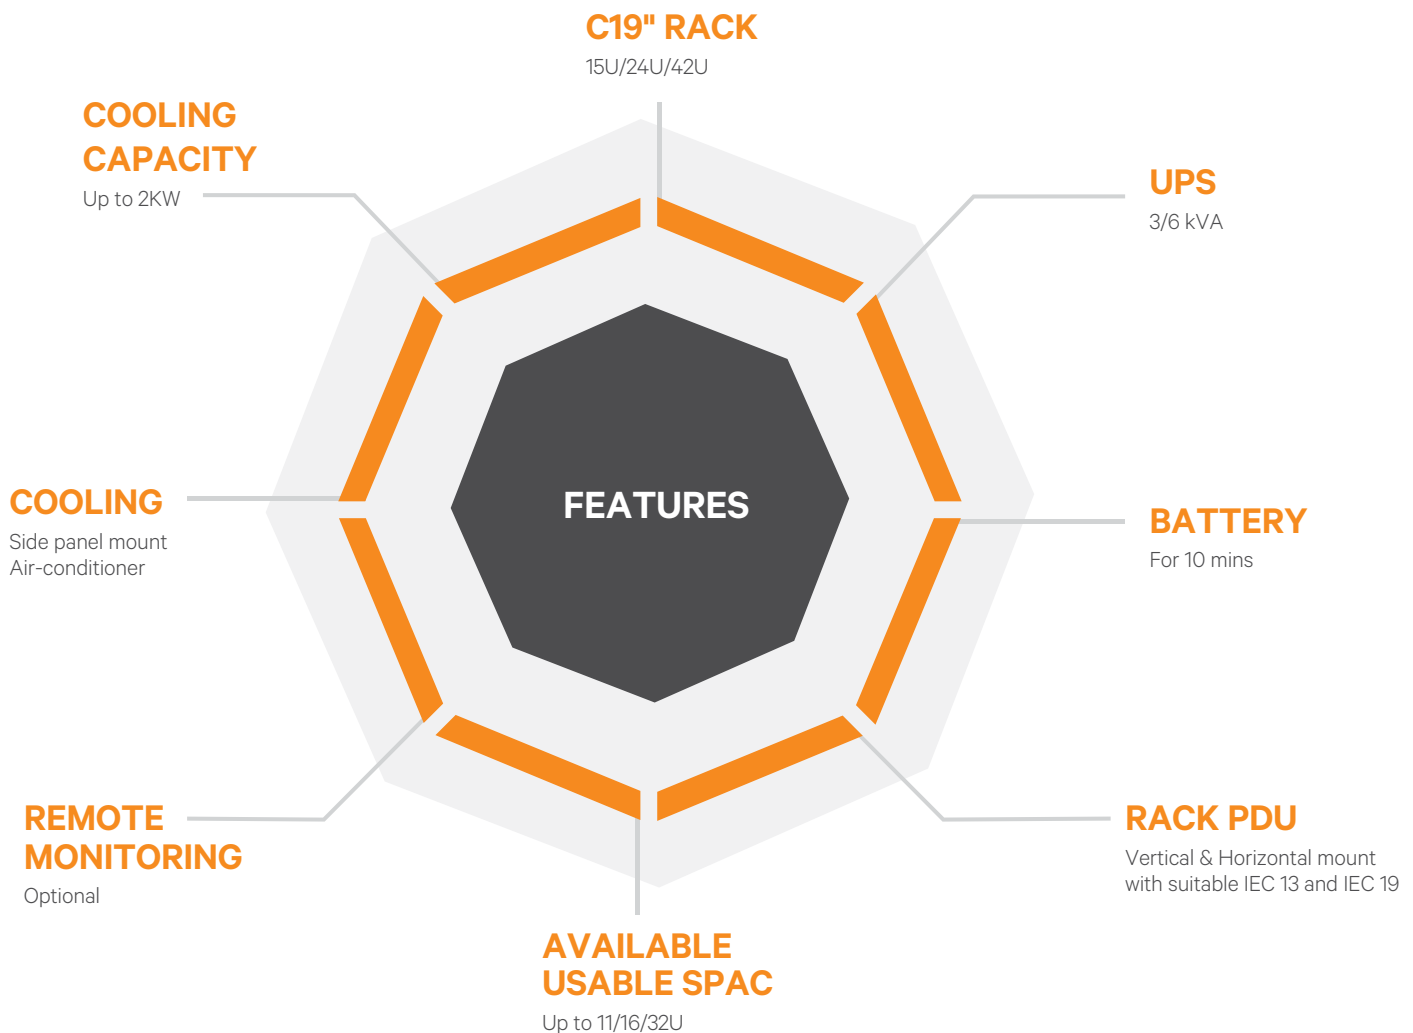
C19" RACK
15U/24U/42U

COOLING CAPACITY
Up to 2KW

UPS
3/6 kVA

FEATURES

COOLING
Side panel mount Air-conditioner

BATTERY
For 10 mins

REMOTE MONITORING
Optional

RACK PDU
Vertical & Horizontal mount with suitable IEC 13 and IEC 19

AVAILABLE USABLE SPAC
Up to 11/16/32U